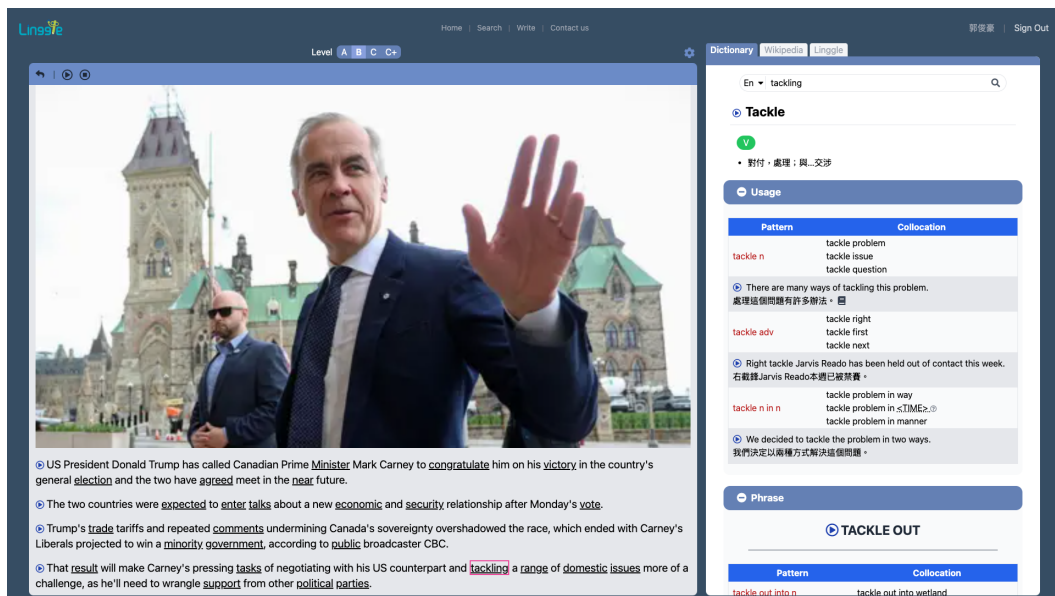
Linggle

Home | Search | Write | Contact us

郭俊豪 | Sign Out

Level A B C C+

Dictionary | Wikipedia | Linggle

US President Donald Trump has called Canadian Prime Minister Mark Carney to congratulate him on his victory in the country's general election and the two have agreed meet in the near future.

The two countries were expected to enter talks about a new economic and security relationship after Monday's vote.

Trump's trade tariffs and repeated comments undermining Canada's sovereignty overshadowed the race, which ended with Carney's Liberals projected to win a minority government, according to public broadcaster CBC.

That result will make Carney's pressing tasks of negotiating with his US counterpart and tackling a range of domestic issues more of a challenge, as he'll need to wrangle support from other political parties.

En tackling

Tackle

V

• 對付，處理；與...交涉

Usage

| Pattern | Collocation |
|---|---|
| tackle n | tackle problem<br>tackle issue<br>tackle question |

There are many ways of tackling this problem.
處理這個問題有許多辦法。

| Pattern | Collocation |
|---|---|
| tackle adv | tackle right<br>tackle first<br>tackle next |

Right tackle Jarvis Reado has been held out of contact this week.
右截鋒Jarvis Reado本週已被禁賽。

| Pattern | Collocation |
|---|---|
| tackle n in n | tackle problem in way<br>tackle problem in <TIME><br>tackle problem in manner |

We decided to tackle the problem in two ways.
我們決定以兩種方式解決這個問題。

Phrase

TACKLE OUT

| Pattern | Collocation |
|---|---|
| tackle out into n | tackle out into wetland |